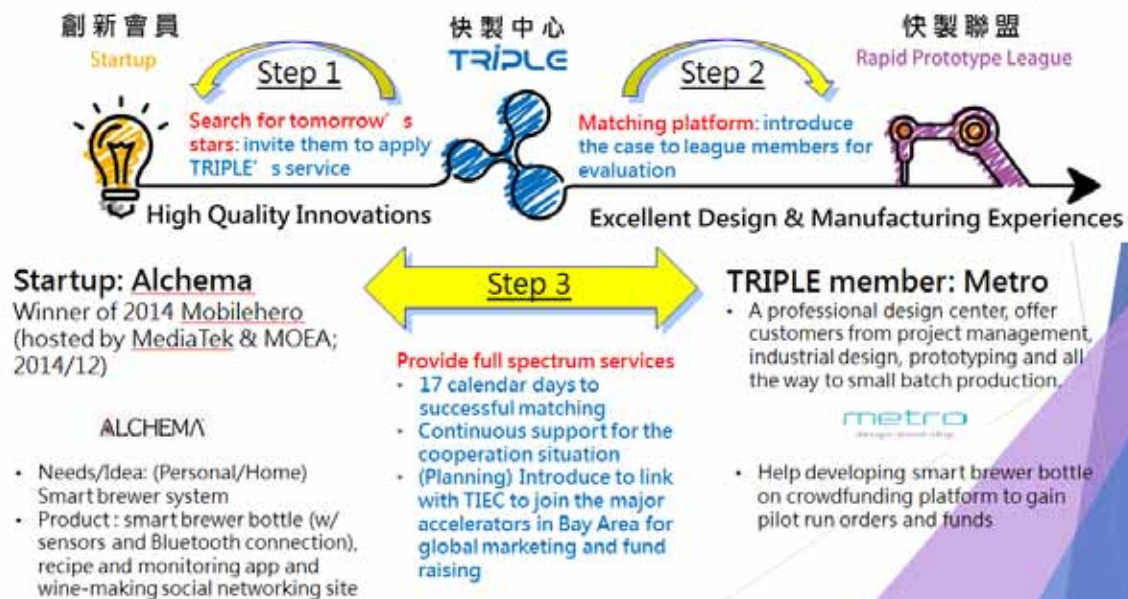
創新會員
Startup

Step 1

快製中心
TRIPLE

Step 2

快製聯盟
Rapid Prototype League

Search for tomorrow' s stars: invite them to apply TRIPLE' s service

Matching platform: introduce the case to league members for evaluation

High Quality Innovations

Excellent Design & Manufacturing Experiences

Startup: Alchema
Winner of 2014 Mobilehero (hosted by MediaTek & MOEA; 2014/12)

ALCHEMA

- Needs/Idea: (Personal/Home) Smart brewer system
- Product : smart brewer bottle (w/ sensors and Bluetooth connection), recipe and monitoring app and wine-making social networking site

Step 3

Provide full spectrum services
- 17 calendar days to successful matching
- Continuous support for the cooperation situation
- (Planning) Introduce to link with TIEC to join the major accelerators in Bay Area for global marketing and fund raising

TRIPLE member: Metro
- A professional design center, offer customers from project management, industrial design, prototyping and all the way to small batch production.

metro

- Help developing smart brewer bottle on crowdfunding platform to gain pilot run orders and funds